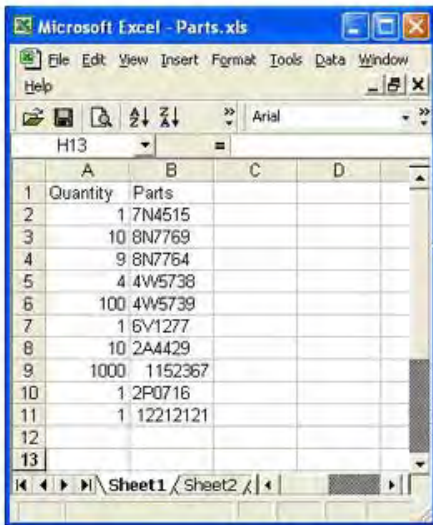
Microsoft Excel - Parts.xls

File Edit View Insert Format Tools Data Window Help

Arial

H13 =

|  | A | B | C | D |
|---|---|---|---|---|
| 1 | Quantity | Parts |  |  |
| 2 | 1 | 7N4515 |  |  |
| 3 | 10 | 8N7769 |  |  |
| 4 | 9 | 8N7764 |  |  |
| 5 | 4 | 4W5738 |  |  |
| 6 | 100 | 4W5739 |  |  |
| 7 | 1 | 6V1277 |  |  |
| 8 | 10 | 2A4429 |  |  |
| 9 | 1000 | 1152367 |  |  |
| 10 | 1 | 2P0716 |  |  |
| 11 | 1 | 12212121 |  |  |
| 12 |  |  |  |  |
| 13 |  |  |  |  |

Sheet1 Sheet2